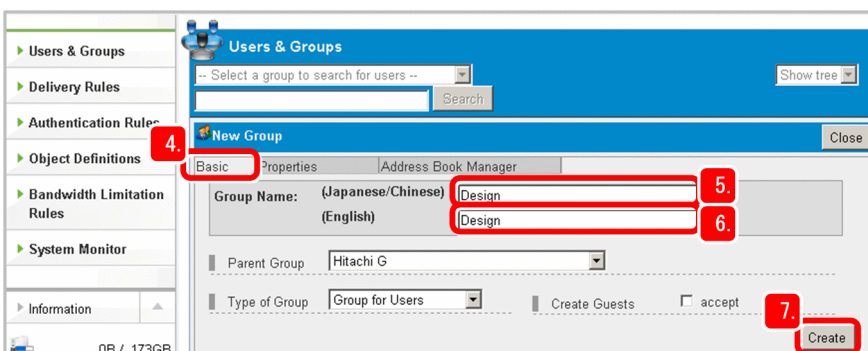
Users & Groups
Delivery Rules
Authentication Rules
Object Definitions
Bandwidth Limitation Rules
System Monitor
Information
0B / 173GB

Users & Groups
-- Select a group to search for users --
Show tree
Search

New Group
Close
4.
Basic
Properties
Address Book Manager

Group Name: (Japanese/Chinese) Design
5.
(English) Design
6.

Parent Group Hitachi G
Type of Group Group for Users
Create Guests
accept
7.
Create